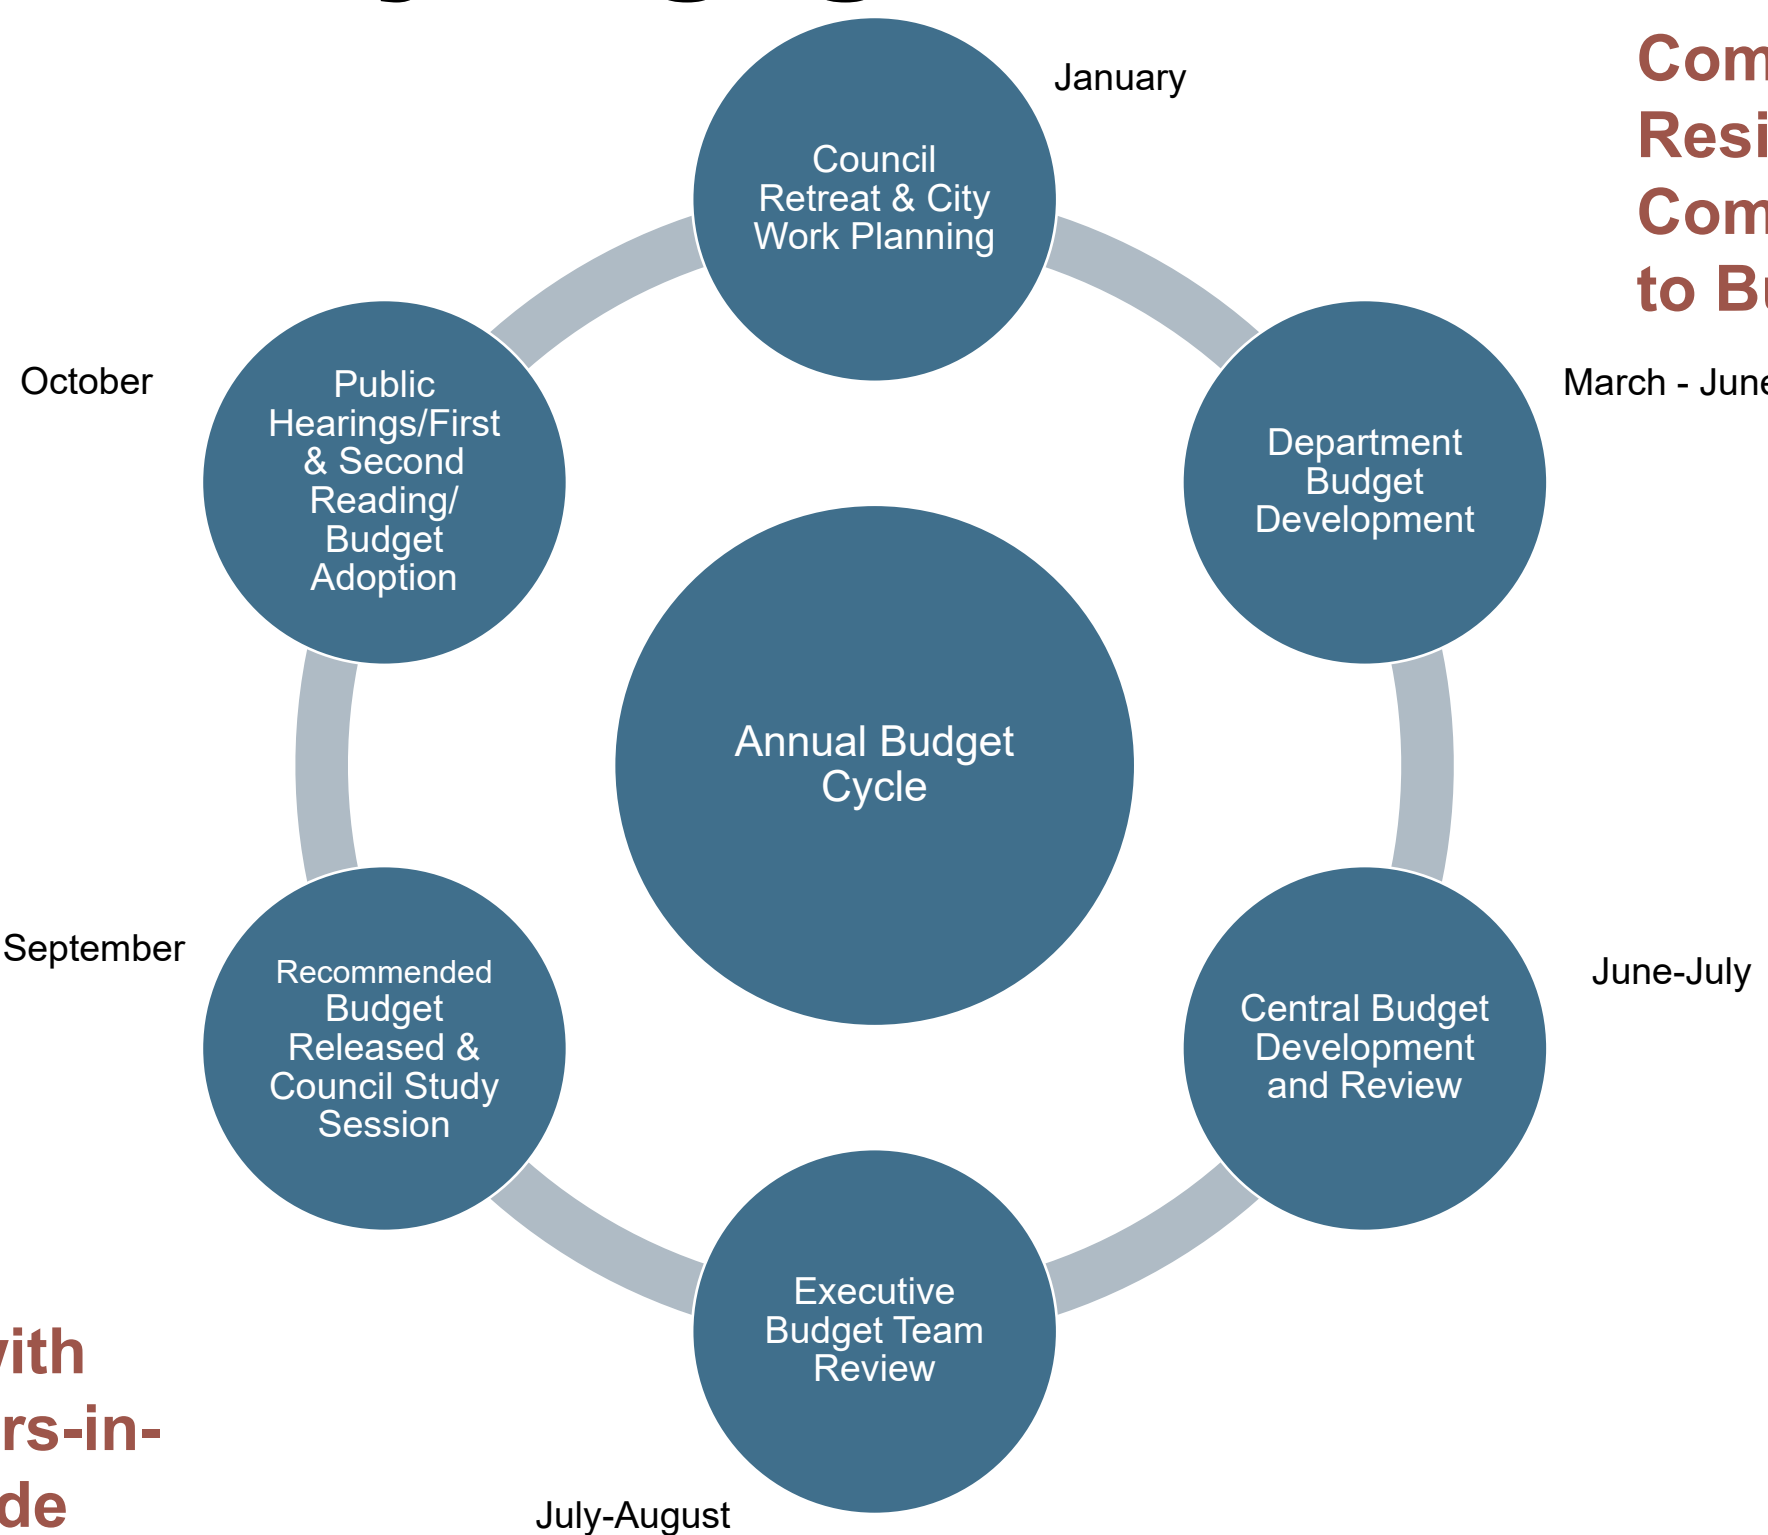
Com
Resi
Com
to Bu

January

Council Retreat & City Work Planning

March - June

Department Budget Development

October

Public Hearings/First & Second Reading/ Budget Adoption

Annual Budget Cycle

September

Recommended Budget Released & Council Study Session

June-July

Central Budget Development and Review

Executive Budget Team Review

July-August

vith
rs-in-
de